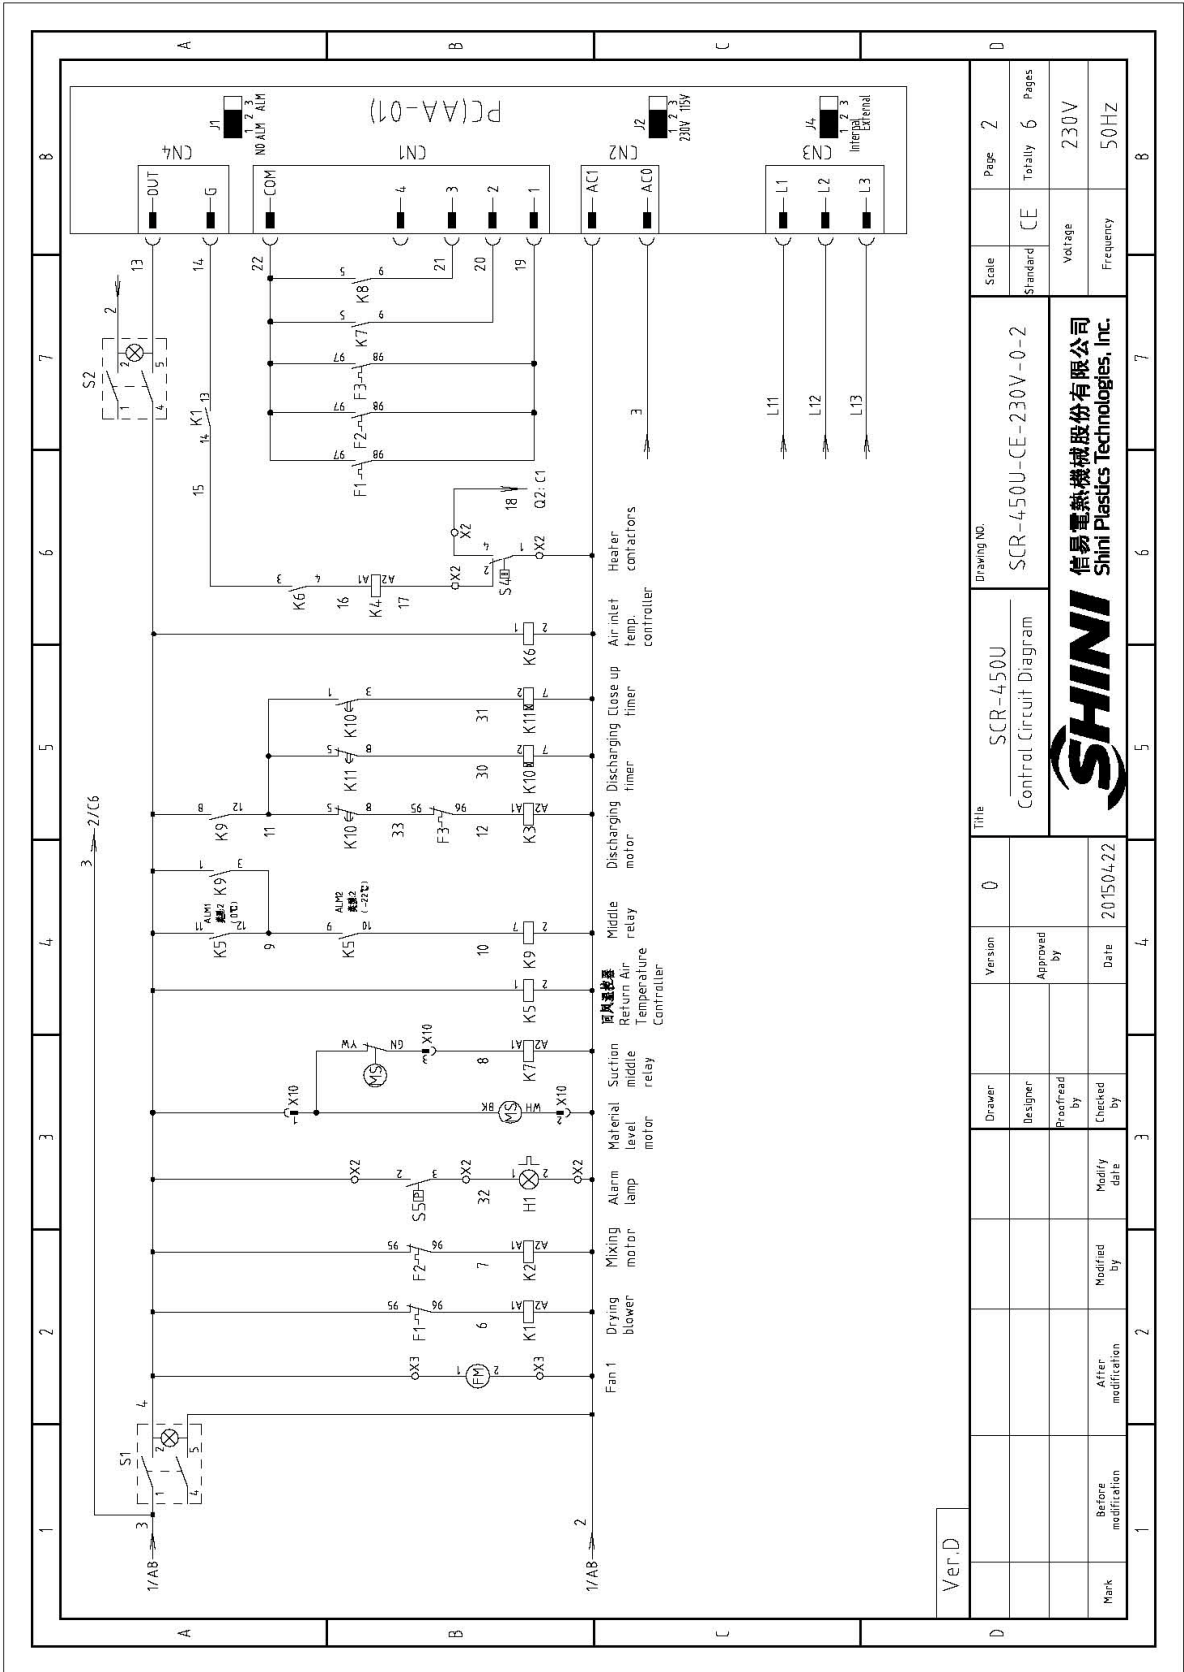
A B C D

8 7 6 5 4 3 2 1

PC(AA-01)

J1 1 2 3 NO ALM ALM

J2 1 2 3 230V 115V

J4 1 2 3 Internal External

CN4 OUT G
CN1 COM 4 3 2 1
CN2 AC1 AC0
CN3 L1 L2 L3

13 14 22 21 20 19

S2 1 2 4 5

K1 13 14

15

K8 5 6
K7 5 6
F3 97 98
F2 97 98
F1 97 98

3

L11 L12 L13

X2 18 Q2: C1

K6 3 4 16 K4 A1 A2 17 X2 S4 2 4 1 X2

Heater contactors

K6 1 2 Air inlet temp. controller

K10 1 3 31 K11 2 7 Close up timer

K11 5 8 30 K10 2 7 Discharging timer

K9 8 12 11 K10 5 8 33 F3 95 96 12 K3 A1 A2 Discharging motor

3 2/C6

K9 1 3
K5 11 12 ALM1 (0℃) 9
K5 9 10 ALM2 (-22℃) 10 K9 2 7 Middle relay

K5 1 2 回风温控器 Return Air Temperature Controller

MS YW GN X10 8 K7 A1 A2 Suction middle relay

X10 1 MS BK WH X10 2 Material level motor

X2 S5 2 3 X2 32 H1 1 X2 Alarm lamp

F2 95 96 7 K2 A1 A2 Mixing motor

F1 95 96 6 K1 A1 A2 Drying blower

X3 FM 1 2 X3 Fan 1

S1 1 2 4 5 4

3 1/AB
2 1/AB

Ver.D

| Scale | | Page | 2 | |
|---|---|---|---|---|
| Standard | CE | Totally | 6 | Pages |
| Voltage | | 230V | | |
| Frequency | | 50Hz | | |

Drawing NO. SCR-450U-CE-230V-0-2

信易電熱機械股份有限公司 Shini Plastics Technologies, Inc.

SHINI

Title SCR-450U Control Circuit Diagram

Version 0
Approved by
Date 20150422

Drawer
Designer
Proofread by
Checked by

Mark | Before modification | After modification | Modified by | Modify date